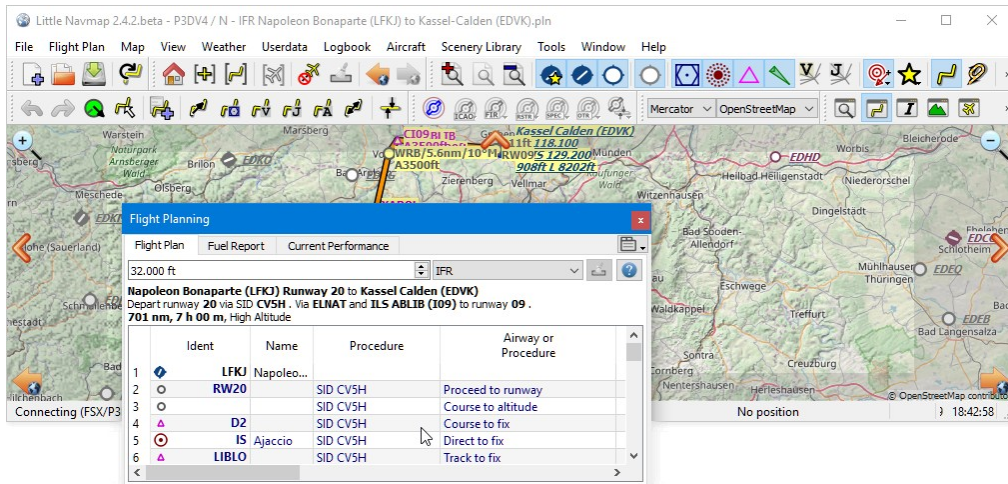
Little Navmap 2.4.2.beta - P3DV4 / N - IFR Napoleon Bonaparte (LFKJ) to Kassel-Calden (EDVK).pln

File Flight Plan Map View Weather Userdata Logbook Aircraft Scenery Library Tools Window Help

ICAO FIR RSTR SPEC OTR

Mercator OpenStreetMap

Warstein Naturpark Arnsberger Wald Brilon EDKO Olsberg Meschede EDKN ohe (Sauerland) Schmallenberg Marsberg Bad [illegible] Zierenberg CI09 RI TB A3500ft WRB/5.6nm/10°M A3500ft RW09 Kassel Calden (EDVK) 118.100 S 129.200 908ft L 8202ft Münden Witzenhausen Heilbad Heiligenstadt EDHD Niederorschel Dingelstädt Bad Sooden-Allendorf Eschwege Mühlhausen Thüringen EDEQ Schlotheim EDCG Treffurt Bad Langensalza EDEB Sontra Creuzburg Nentershausen ilchenbach

© OpenStreetMap contributors

Connecting (FSX/P3 No position 18:42:58

Flight Planning

Flight Plan Fuel Report Current Performance

32.000 ft IFR

Napoleon Bonaparte (LFKJ) Runway 20 to Kassel Calden (EDVK)
Depart runway 20 via SID CV5H . Via ELNAT and ILS ABLIB (I09) to runway 09 .
701 nm, 7 h 00 m, High Altitude

| | Ident | Name | Procedure | Airway or Procedure |
|---|---|---|---|---|
| 1 | LFKJ | Napoleo... | | |
| 2 | RW20 | | SID CV5H | Proceed to runway |
| 3 | | | SID CV5H | Course to altitude |
| 4 | D2 | | SID CV5H | Course to fix |
| 5 | IS | Ajaccio | SID CV5H | Direct to fix |
| 6 | LIBLO | | SID CV5H | Track to fix |